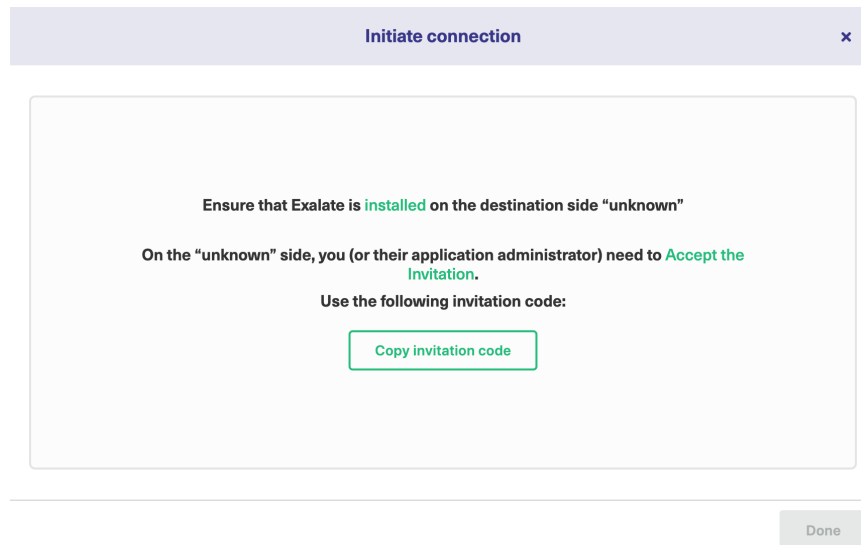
Initiate connection

×

Ensure that Exalate is installed on the destination side “unknown”

On the “unknown” side, you (or their application administrator) need to Accept the Invitation.

Use the following invitation code:

Copy invitation code

Done